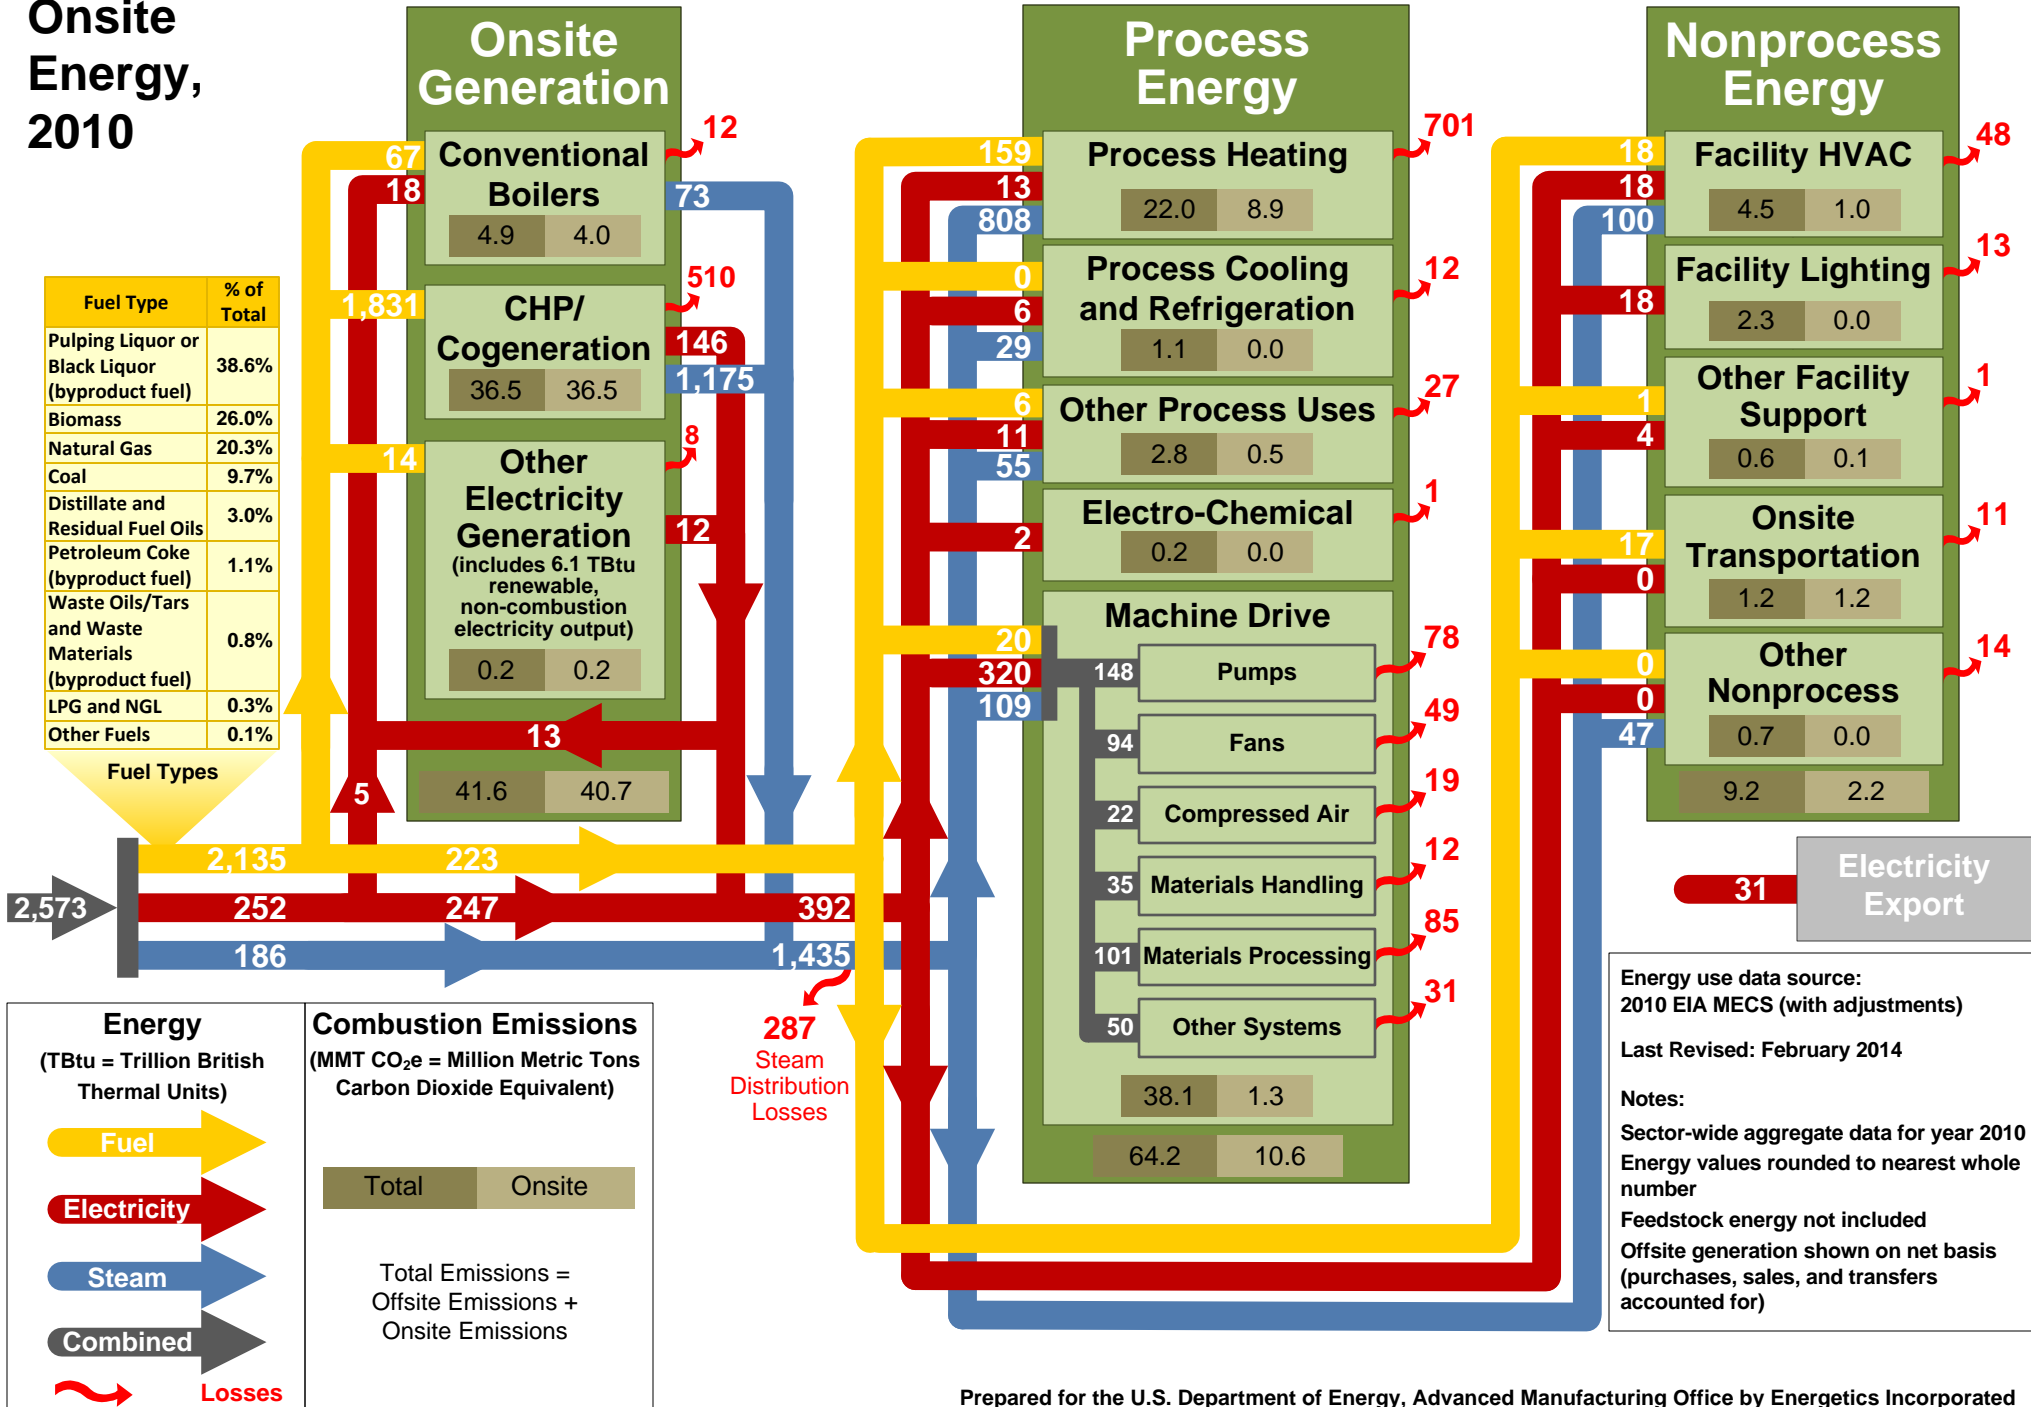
Onsite Energy, 2010

Onsite Generation

Conventional Boilers
4.9 4.0
67
18
12
73

CHP/ Cogeneration
36.5 36.5
1,831
510
146
1,175

Other Electricity Generation
(includes 6.1 TBtu renewable, non-combustion electricity output)
0.2 0.2
14
8
12

13
5
41.6 40.7

| Fuel Type | % of Total |
|---|---|
| Pulping Liquor or Black Liquor (byproduct fuel) | 38.6% |
| Biomass | 26.0% |
| Natural Gas | 20.3% |
| Coal | 9.7% |
| Distillate and Residual Fuel Oils | 3.0% |
| Petroleum Coke (byproduct fuel) | 1.1% |
| Waste Oils/Tars and Waste Materials (byproduct fuel) | 0.8% |
| LPG and NGL | 0.3% |
| Other Fuels | 0.1% |

Fuel Types

2,573
2,135
223
252
247
392
186
1,435

287
Steam Distribution Losses

Process Energy

Process Heating
22.0 8.9
159
13
808
701

Process Cooling and Refrigeration
1.1 0.0
0
6
29
12

Other Process Uses
2.8 0.5
6
11
55
27

Electro-Chemical
0.2 0.0
2
1

Machine Drive
20
320
109
148 Pumps 78
94 Fans 49
22 Compressed Air 19
35 Materials Handling 12
101 Materials Processing 85
50 Other Systems 31
38.1 1.3

64.2 10.6

Nonprocess Energy

Facility HVAC
4.5 1.0
18
18
100
48

Facility Lighting
2.3 0.0
18
13

Other Facility Support
0.6 0.1
1
4
1

Onsite Transportation
1.2 1.2
17
0
11

Other Nonprocess
0.7 0.0
0
0
47
14

9.2 2.2

31
Electricity Export

Energy
(TBtu = Trillion British Thermal Units)
Fuel
Electricity
Steam
Combined
Losses

Combustion Emissions
(MMT $CO_2e$ = Million Metric Tons Carbon Dioxide Equivalent)
Total Onsite

Total Emissions = Offsite Emissions + Onsite Emissions

Energy use data source:
2010 EIA MECS (with adjustments)

Last Revised: February 2014

Notes:
Sector-wide aggregate data for year 2010
Energy values rounded to nearest whole number
Feedstock energy not included
Offsite generation shown on net basis (purchases, sales, and transfers accounted for)

Prepared for the U.S. Department of Energy, Advanced Manufacturing Office by Energetics Incorporated